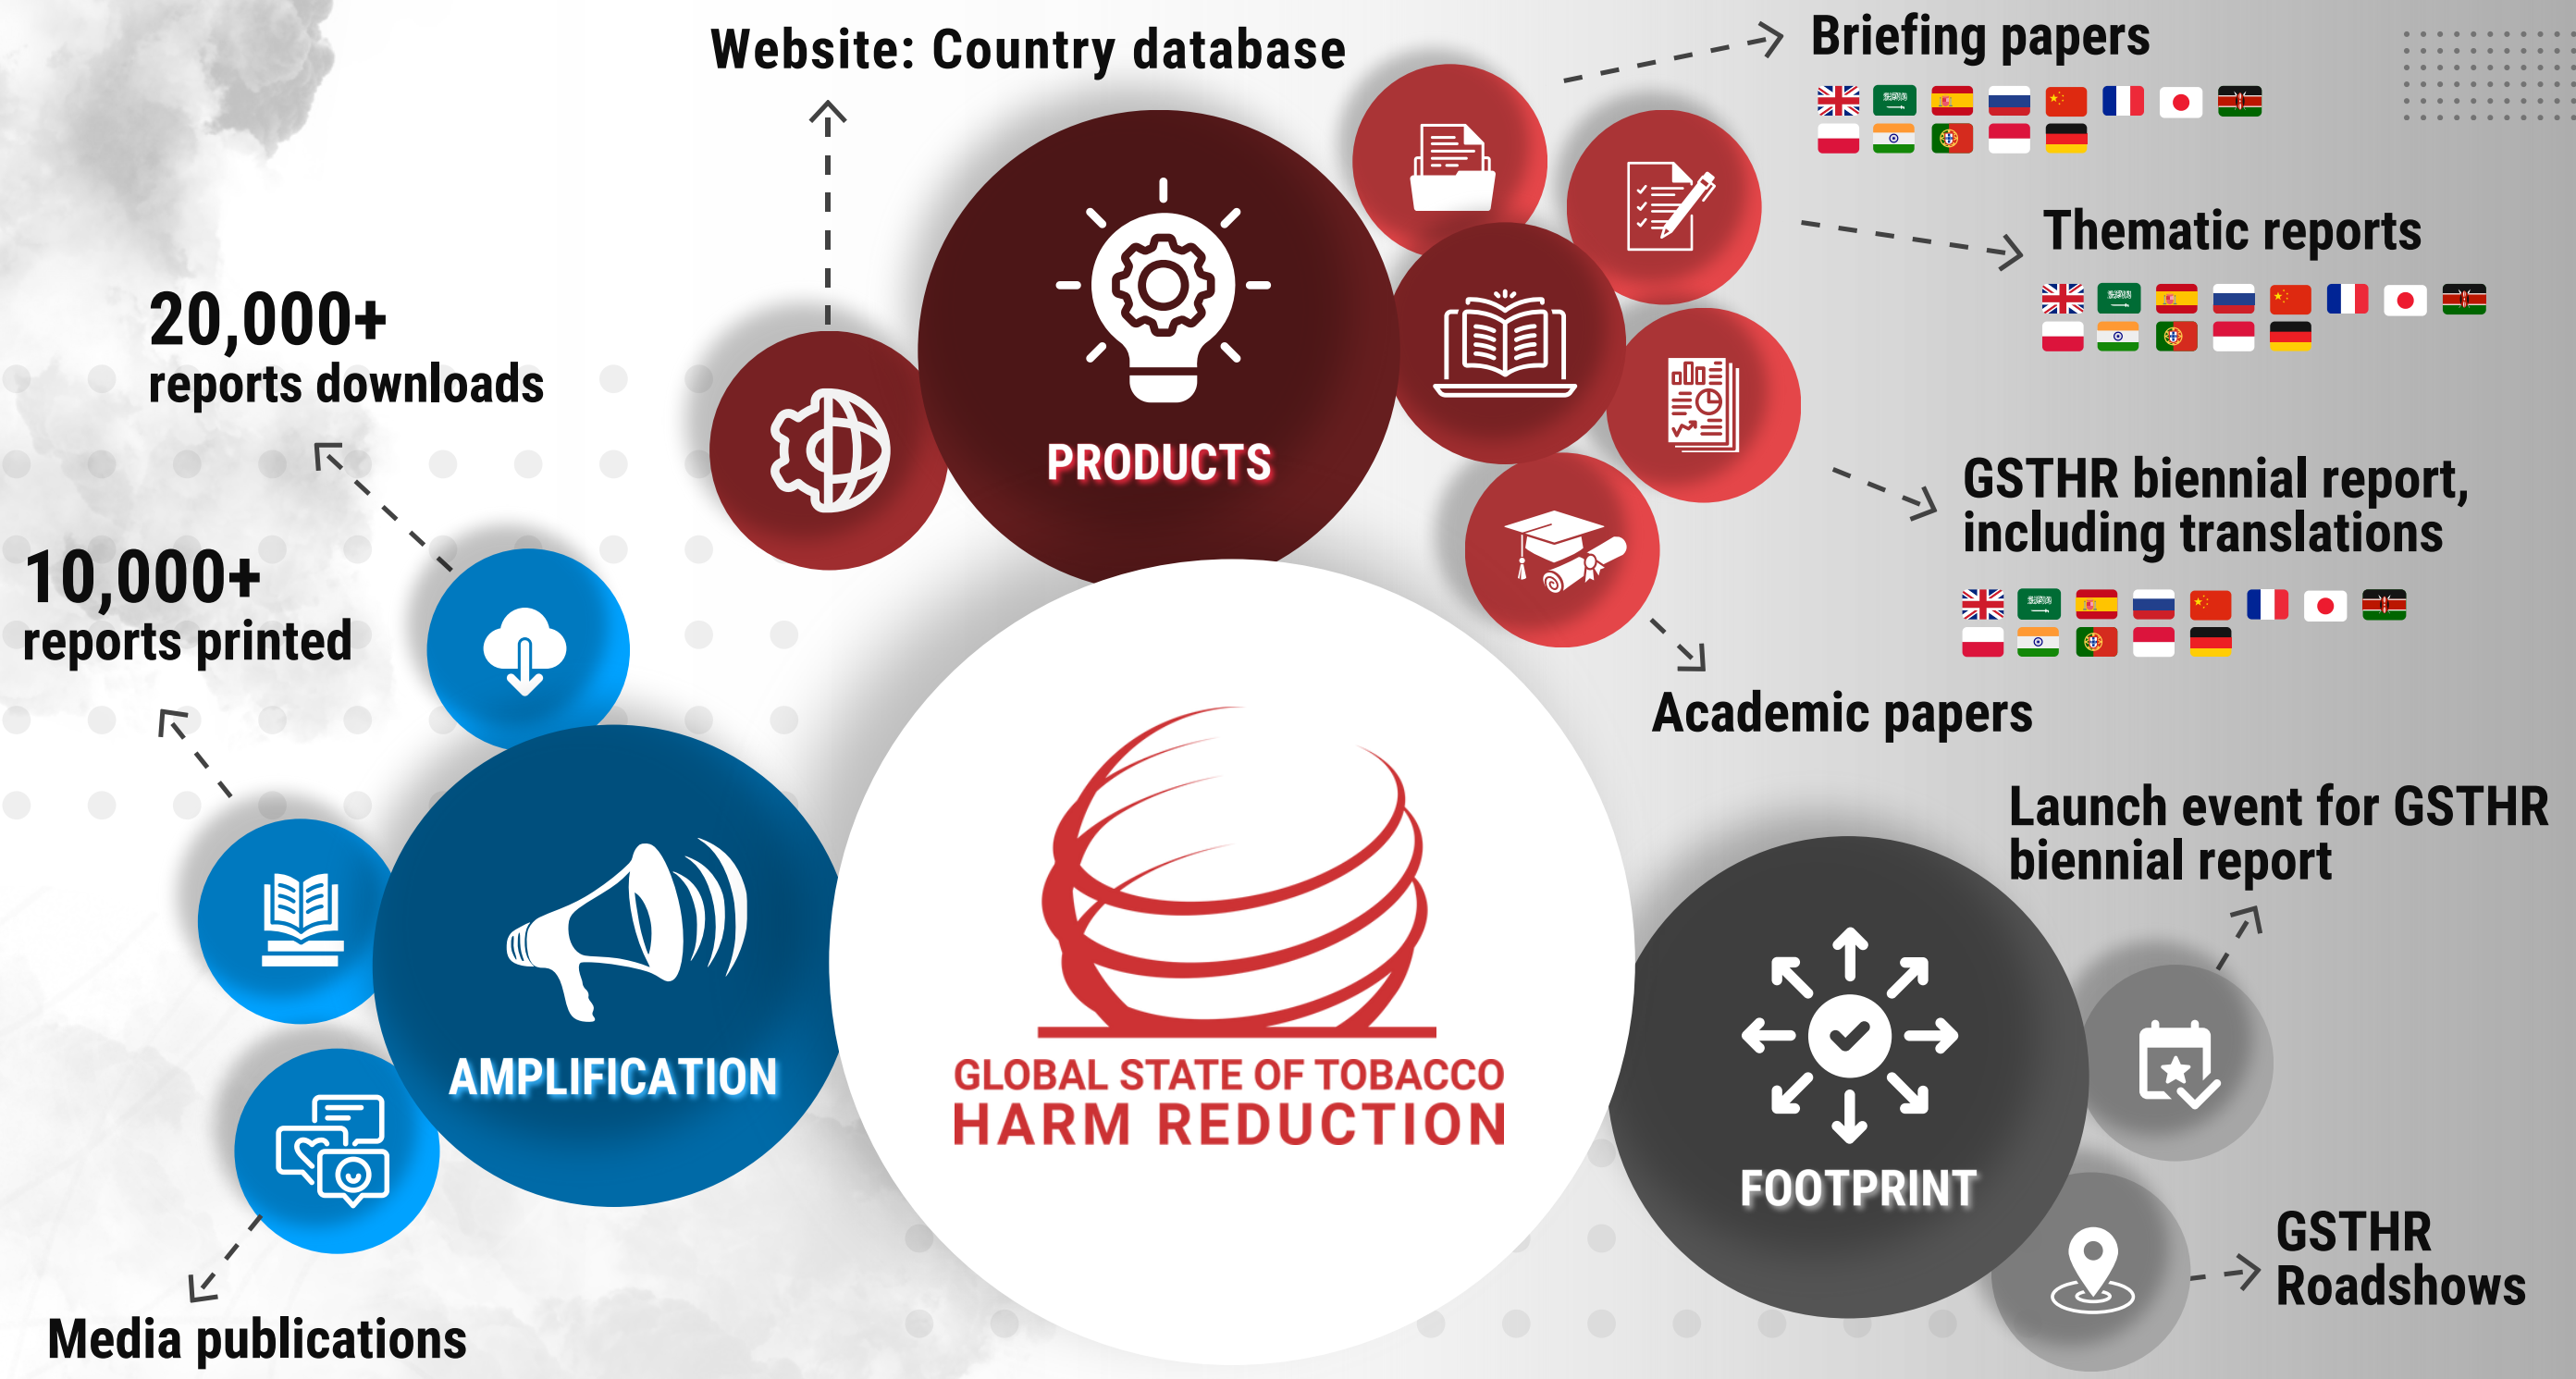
Website: Country database

Briefing papers

Thematic reports

GSTHR biennial report, including translations

Academic papers

PRODUCTS

20,000+
reports downloads

10,000+
reports printed

AMPLIFICATION

Media publications

GLOBAL STATE OF TOBACCO
HARM REDUCTION

FOOTPRINT

Launch event for GSTHR biennial report

GSTHR Roadshows